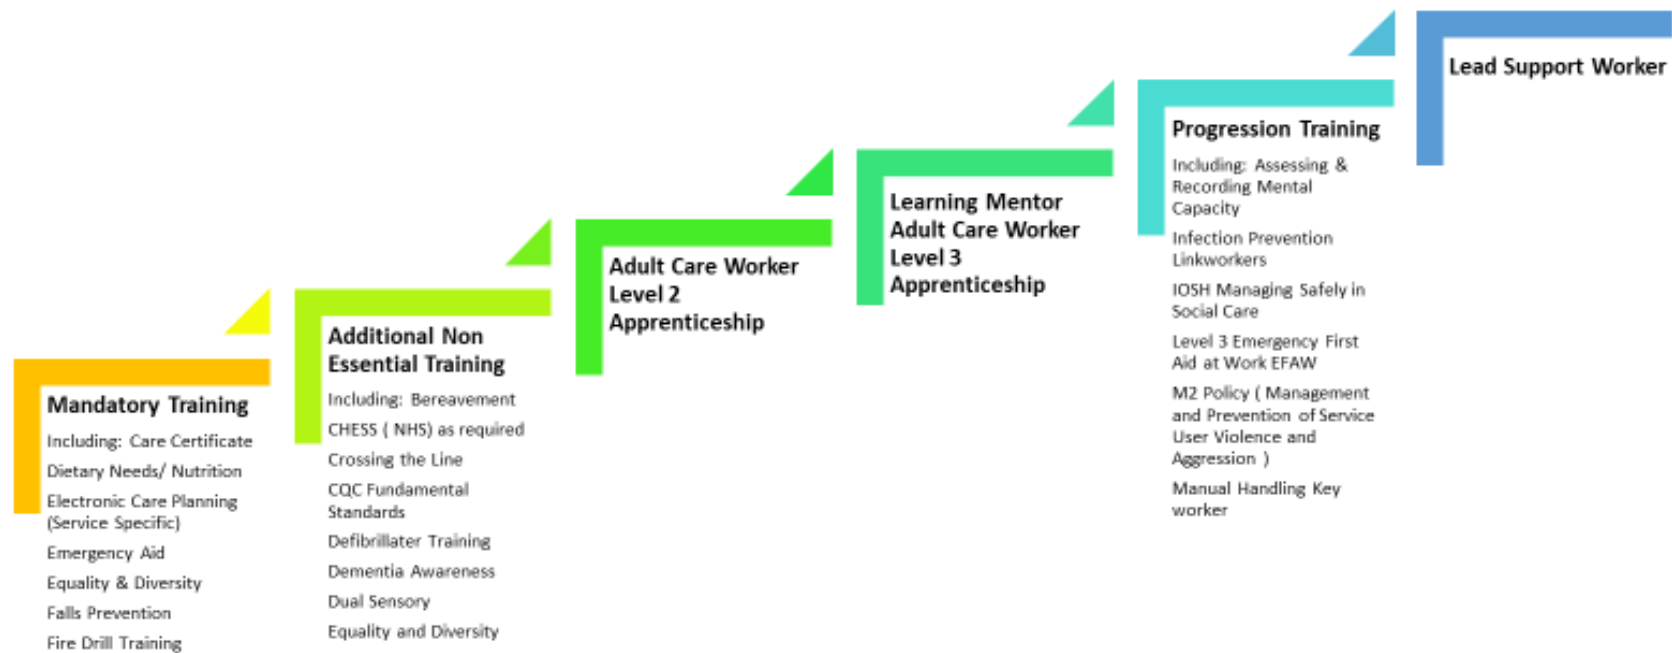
Mandatory Training

Including: Care Certificate

Dietary Needs/ Nutrition

Electronic Care Planning (Service Specific)

Emergency Aid

Equality & Diversity

Falls Prevention

Fire Drill Training

Additional Non Essential Training

Including: Bereavement

CHESS ( NHS) as required

Crossing the Line

CQC Fundamental Standards

Defibrillater Training

Dementia Awareness

Dual Sensory

Equality and Diversity

Adult Care Worker Level 2 Apprenticeship

Learning Mentor Adult Care Worker Level 3 Apprenticeship

Progression Training

Including: Assessing & Recording Mental Capacity

Infection Prevention Linkworkers

IOSH Managing Safely in Social Care

Level 3 Emergency First Aid at Work EFAW

M2 Policy ( Management and Prevention of Service User Violence and Aggression )

Manual Handling Key worker

Lead Support Worker